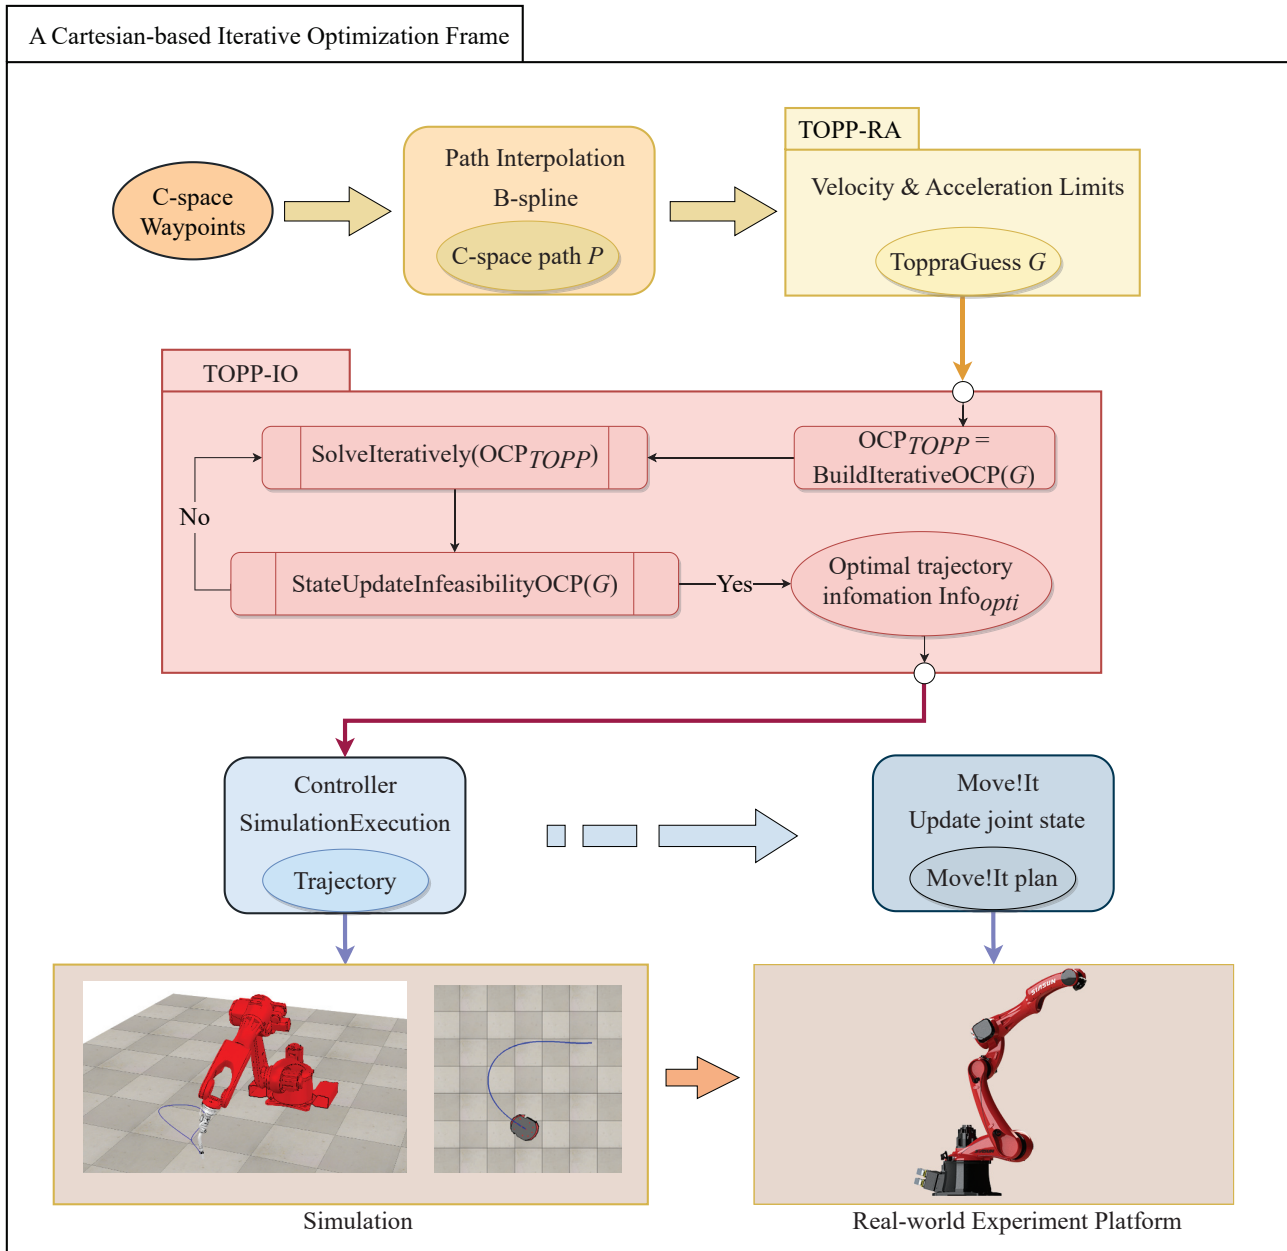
A Cartesian-based Iterative Optimization Frame

C-space Waypoints

Path Interpolation

B-spline

C-space path $P$

TOPP-RA

Velocity & Acceleration Limits

ToppraGuess $G$

TOPP-IO

SolveIteratively(OCP$_{TOPP}$)

OCP$_{TOPP}$ = BuildIterativeOCP($G$)

No

StateUpdateInfeasibilityOCP($G$)

Yes

Optimal trajectory infomation Info$_{opti}$

Controller

SimulationExecution

Trajectory

Move!It

Update joint state

Move!It plan

SIASUN

Simulation

Real-world Experiment Platform